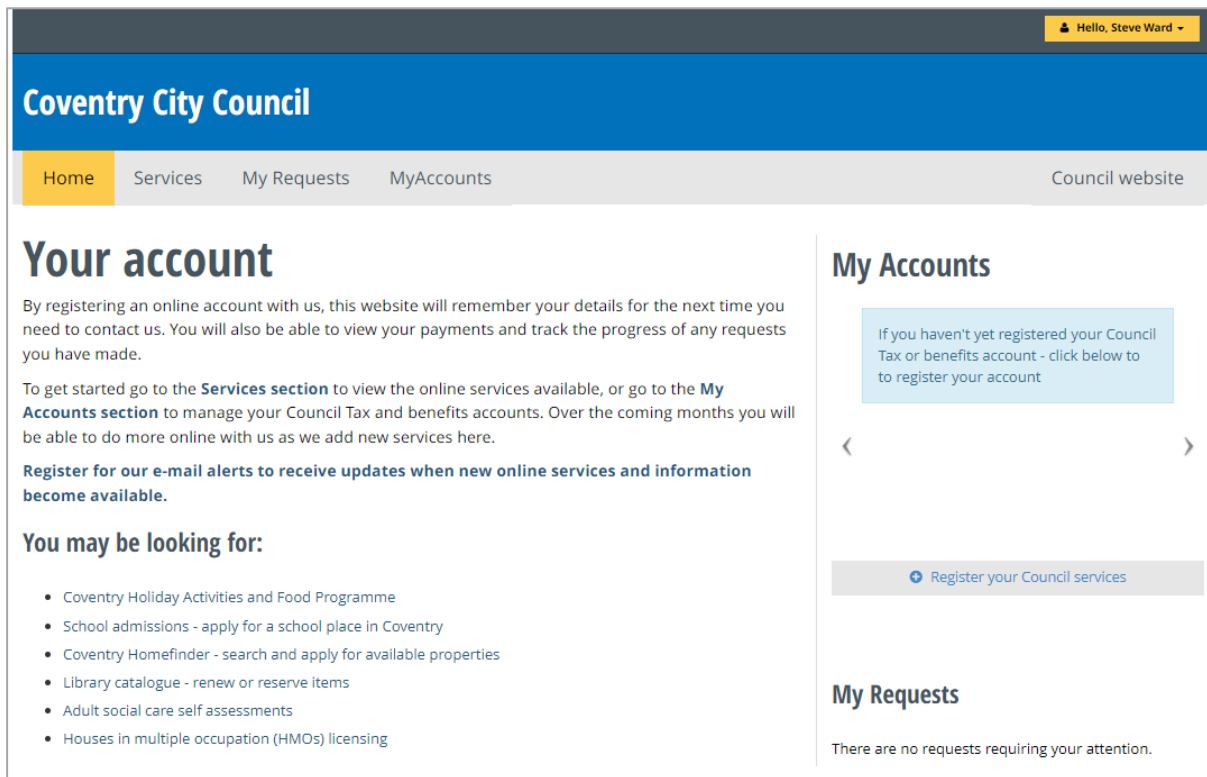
Hello, Steve Ward

Coventry City Council

Home Services My Requests MyAccounts Council website

# Your account

By registering an online account with us, this website will remember your details for the next time you need to contact us. You will also be able to view your payments and track the progress of any requests you have made.

To get started go to the **Services section** to view the online services available, or go to the **My Accounts section** to manage your Council Tax and benefits accounts. Over the coming months you will be able to do more online with us as we add new services here.

**Register for our e-mail alerts to receive updates when new online services and information become available.**

## You may be looking for:

- Coventry Holiday Activities and Food Programme
- School admissions - apply for a school place in Coventry
- Coventry Homefinder - search and apply for available properties
- Library catalogue - renew or reserve items
- Adult social care self assessments
- Houses in multiple occupation (HMOs) licensing

## My Accounts

If you haven't yet registered your Council Tax or benefits account - click below to to register your account

‹ ›

Register your Council services

## My Requests

There are no requests requiring your attention.